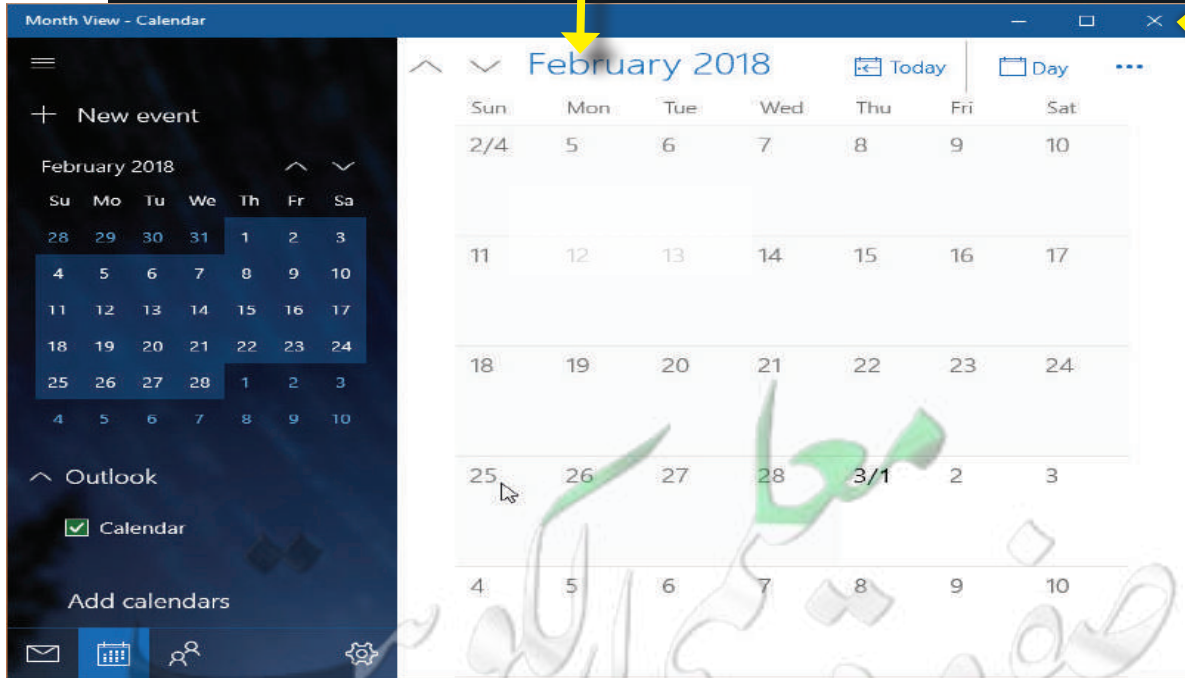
Month View - Calendar

New event

February 2018

| Su | Mo | Tu | We | Th | Fr | Sa |
|---|---|---|---|---|---|---|
| 28 | 29 | 30 | 31 | 1 | 2 | 3 |
| 4 | 5 | 6 | 7 | 8 | 9 | 10 |
| 11 | 12 | 13 | 14 | 15 | 16 | 17 |
| 18 | 19 | 20 | 21 | 22 | 23 | 24 |
| 25 | 26 | 27 | 28 | 1 | 2 | 3 |
| 4 | 5 | 6 | 7 | 8 | 9 | 10 |

Outlook

Calendar

Add calendars

February 2018 Today Day ...

| Sun | Mon | Tue | Wed | Thu | Fri | Sat |
|---|---|---|---|---|---|---|
| 2/4 | 5 | 6 | 7 | 8 | 9 | 10 |
| 11 | 12 | 13 | 14 | 15 | 16 | 17 |
| 18 | 19 | 20 | 21 | 22 | 23 | 24 |
| 25 | 26 | 27 | 28 | 3/1 | 2 | 3 |
| 4 | 5 | 6 | 7 | 8 | 9 | 10 |